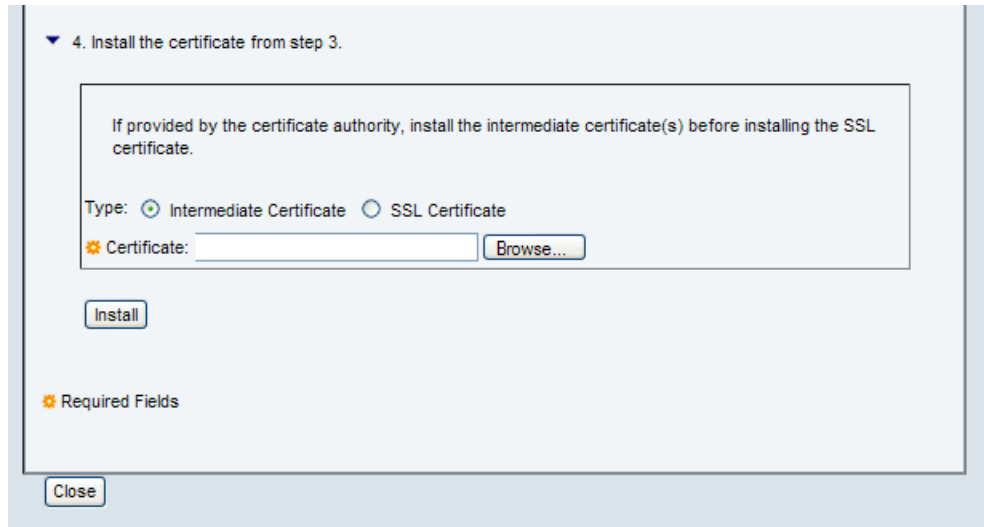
4. Install the certificate from step 3.

If provided by the certificate authority, install the intermediate certificate(s) before installing the SSL certificate.

Type: Intermediate Certificate SSL Certificate

Certificate: Browse...

Install

Required Fields

Close